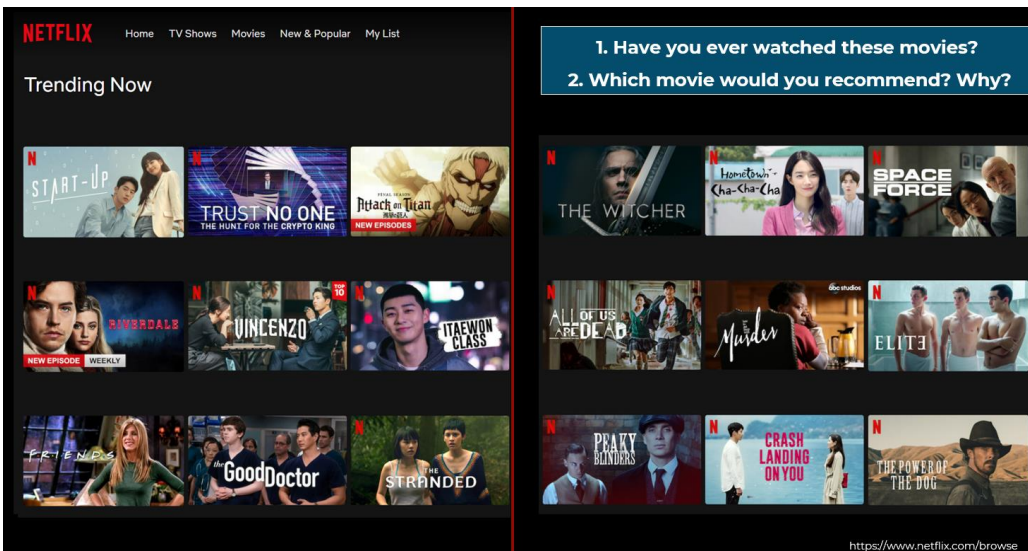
NETFLIX Home TV Shows Movies New & Popular My List

Trending Now

N START-UP

N TRUST NO ONE THE HUNT FOR THE CRYPTO KING

N FINAL SEASON Attack on Titan NEW EPISODES

N RIVERDALE NEW EPISODE WEEKLY

N VINCENZO TOP 10

N ITAEWON CLASS

N FRIENDS

the Good Doctor

N THE STRANDED

1. Have you ever watched these movies?
2. Which movie would you recommend? Why?

N THE WITCHER

N Hometown Cha-Cha-Cha

N SPACE FORCE

N ALL OF US ARE DEAD

abc studios Murder

N ELITE

N PEAKY BLINDERS

N CRASH LANDING ON YOU

N THE POWER OF THE DOG

https://www.netflix.com/browse